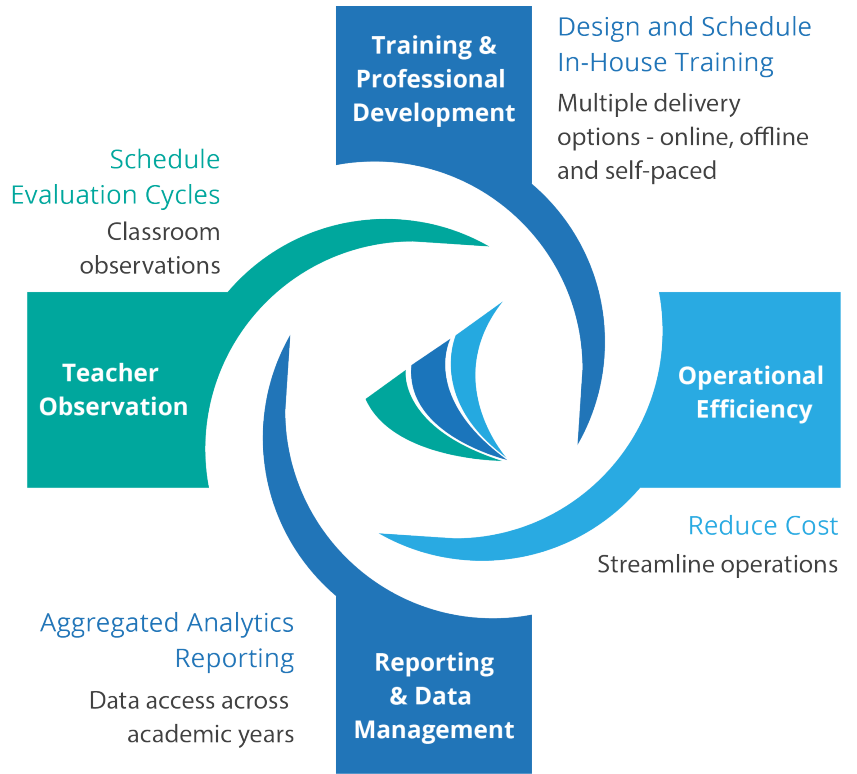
Training & Professional Development

Design and Schedule In-House Training

Multiple delivery options - online, offline and self-paced

Schedule Evaluation Cycles

Classroom observations

Teacher Observation

Operational Efficiency

Reduce Cost

Streamline operations

Aggregated Analytics Reporting

Data access across academic years

Reporting & Data Management